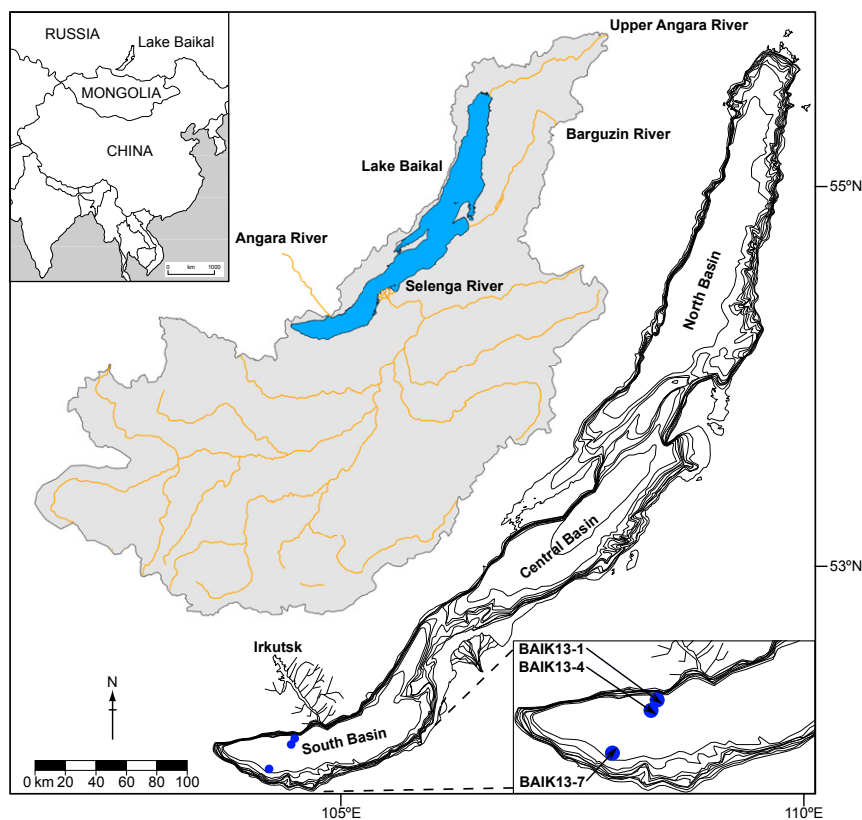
RUSSIA
Lake Baikal
MONGOLIA
CHINA
0 km 1000

Upper Angara River
Barguzin River
Lake Baikal
Angara River
Selenga River
North Basin
Central Basin
South Basin
Irkutsk
N
BAIK13-1
BAIK13-4
BAIK13-7
0 km 20 40 60 80 100
55ºN
53ºN
105ºE
110ºE